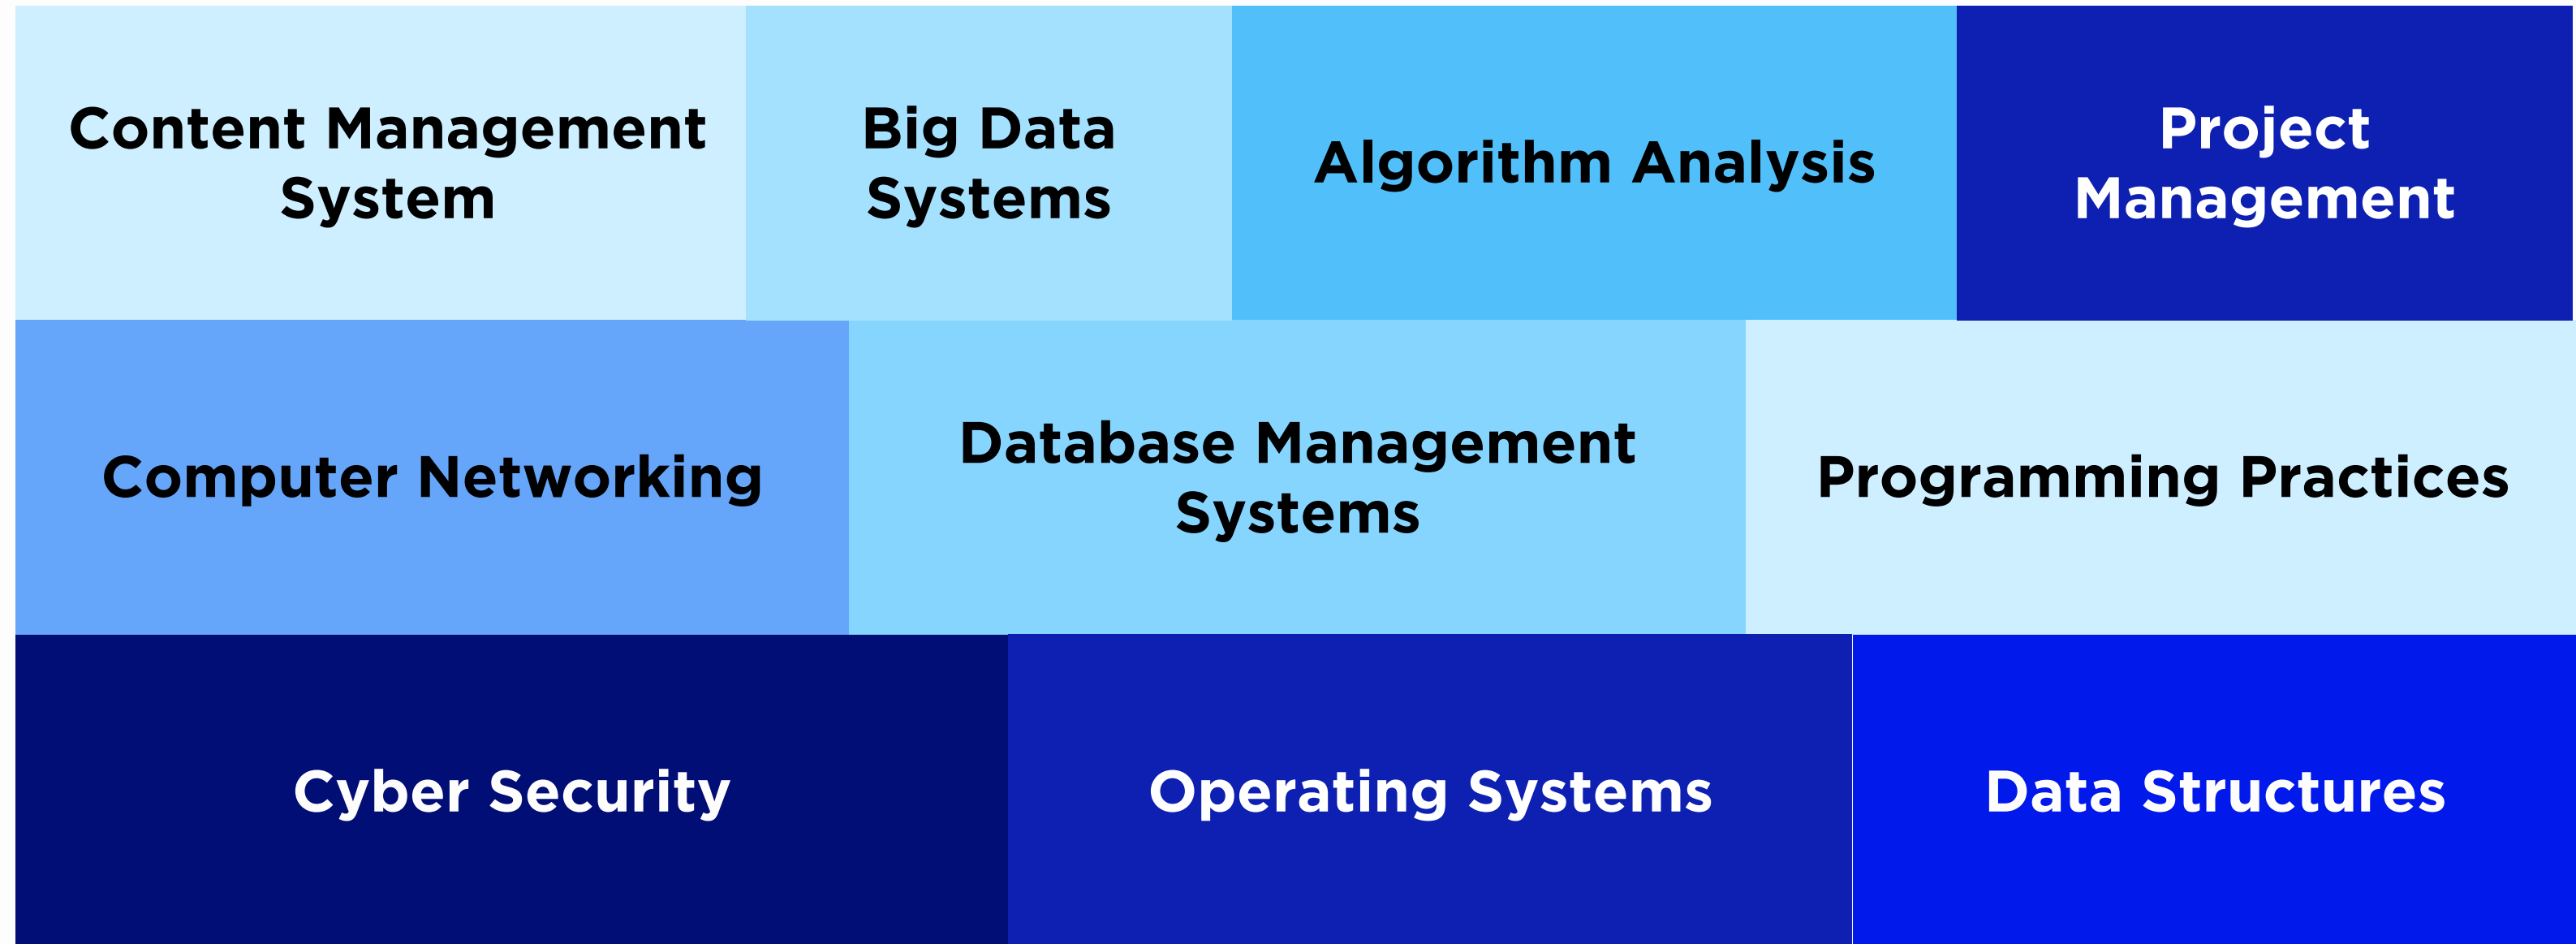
Content Management System

Big Data Systems

Algorithm Analysis

Project Management

Computer Networking

Database Management Systems

Programming Practices

Cyber Security

Operating Systems

Data Structures